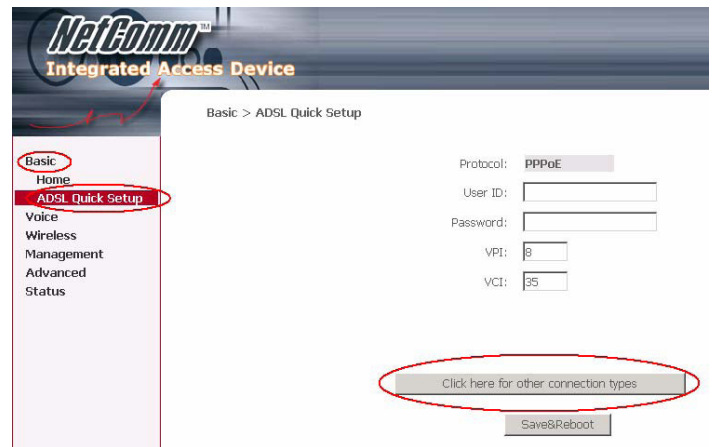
NetComm™
Integrated Access Device

Basic > ADSL Quick Setup

Basic
Home
ADSL Quick Setup
Voice
Wireless
Management
Advanced
Status

Protocol: PPPoE
User ID:
Password:
VPI: 8
VCI: 35

Click here for other connection types

Save&Reboot